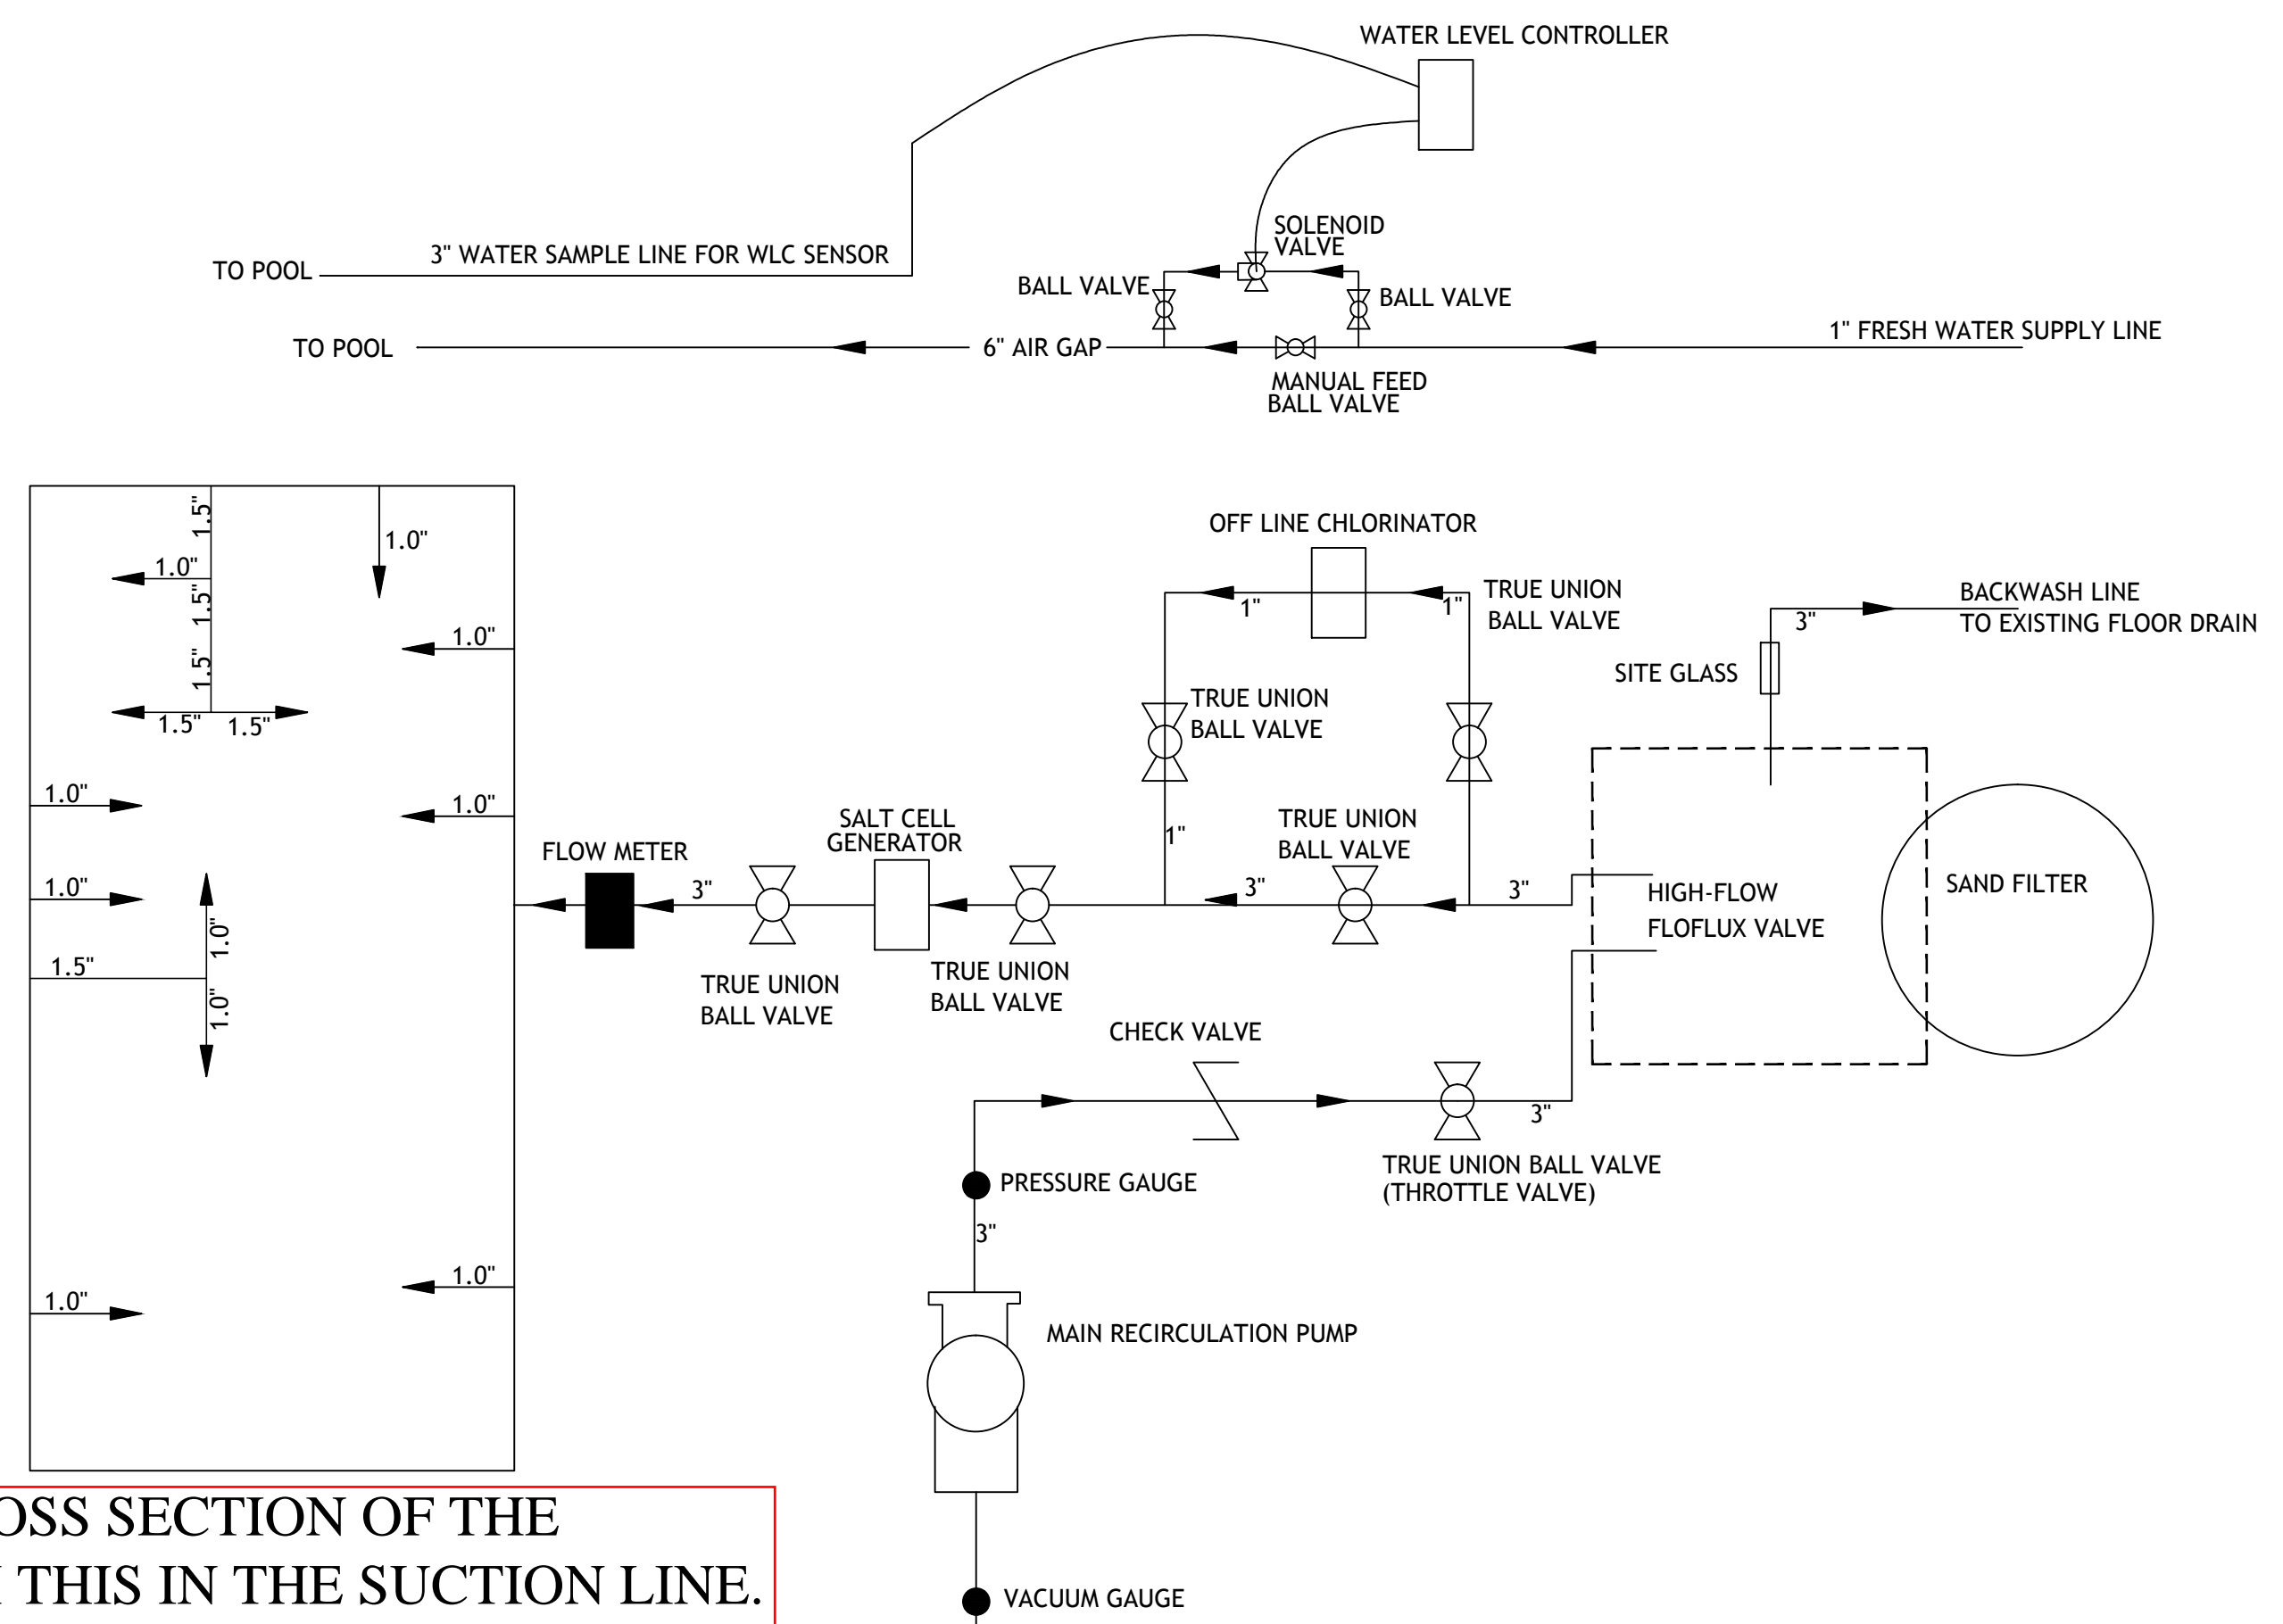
WATER LEVEL CONTROLLER

TO POOL

3" WATER SAMPLE LINE FOR WLC SENSOR

SOLENOID VALVE

BALL VALVE

BALL VALVE

TO POOL

6" AIR GAP

MANUAL FEED BALL VALVE

1" FRESH WATER SUPPLY LINE

1.5"
1.0"
1.0"
1.5"
1.5"
1.0"
1.5"
1.5"
1.0"
1.0"
1.0"
1.0"
1.0"
1.5"
1.0"
1.0"
1.0"

OFF LINE CHLORINATOR

1"
1"

TRUE UNION BALL VALVE

BACKWASH LINE
TO EXISTING FLOOR DRAIN

3"

SITE GLASS

TRUE UNION BALL VALVE

1"

TRUE UNION BALL VALVE

SALT CELL GENERATOR

FLOW METER

3"

3"

3"

HIGH-FLOW FLOFLUX VALVE

SAND FILTER

TRUE UNION BALL VALVE

TRUE UNION BALL VALVE

CHECK VALVE

3"

TRUE UNION BALL VALVE (THROTTLE VALVE)

PRESSURE GAUGE

3"

MAIN RECIRCULATION PUMP

VACUUM GAUGE

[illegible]OSS SECTION OF THE
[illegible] THIS IN THE SUCTION LINE.